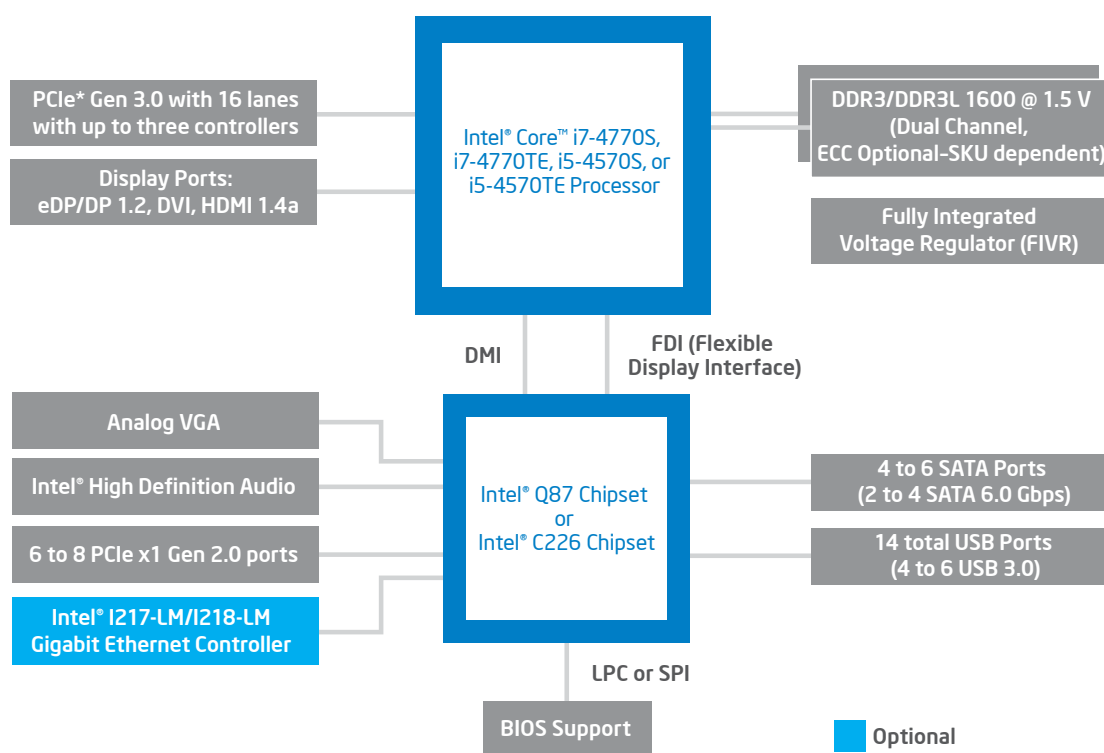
PCIe* Gen 3.0 with 16 lanes with up to three controllers

Display Ports: eDP/DP 1.2, DVI, HDMI 1.4a

Intel® Core™ i7-4770S, i7-4770TE, i5-4570S, or i5-4570TE Processor

DDR3/DDR3L 1600 @ 1.5 V (Dual Channel, ECC Optional-SKU dependent)

Fully Integrated Voltage Regulator (FIVR)

DMI

FDI (Flexible Display Interface)

Analog VGA

Intel® High Definition Audio

6 to 8 PCIe x1 Gen 2.0 ports

Intel® I217-LM/I218-LM Gigabit Ethernet Controller

Intel® Q87 Chipset or Intel® C226 Chipset

4 to 6 SATA Ports (2 to 4 SATA 6.0 Gbps)

14 total USB Ports (4 to 6 USB 3.0)

LPC or SPI

BIOS Support

Optional